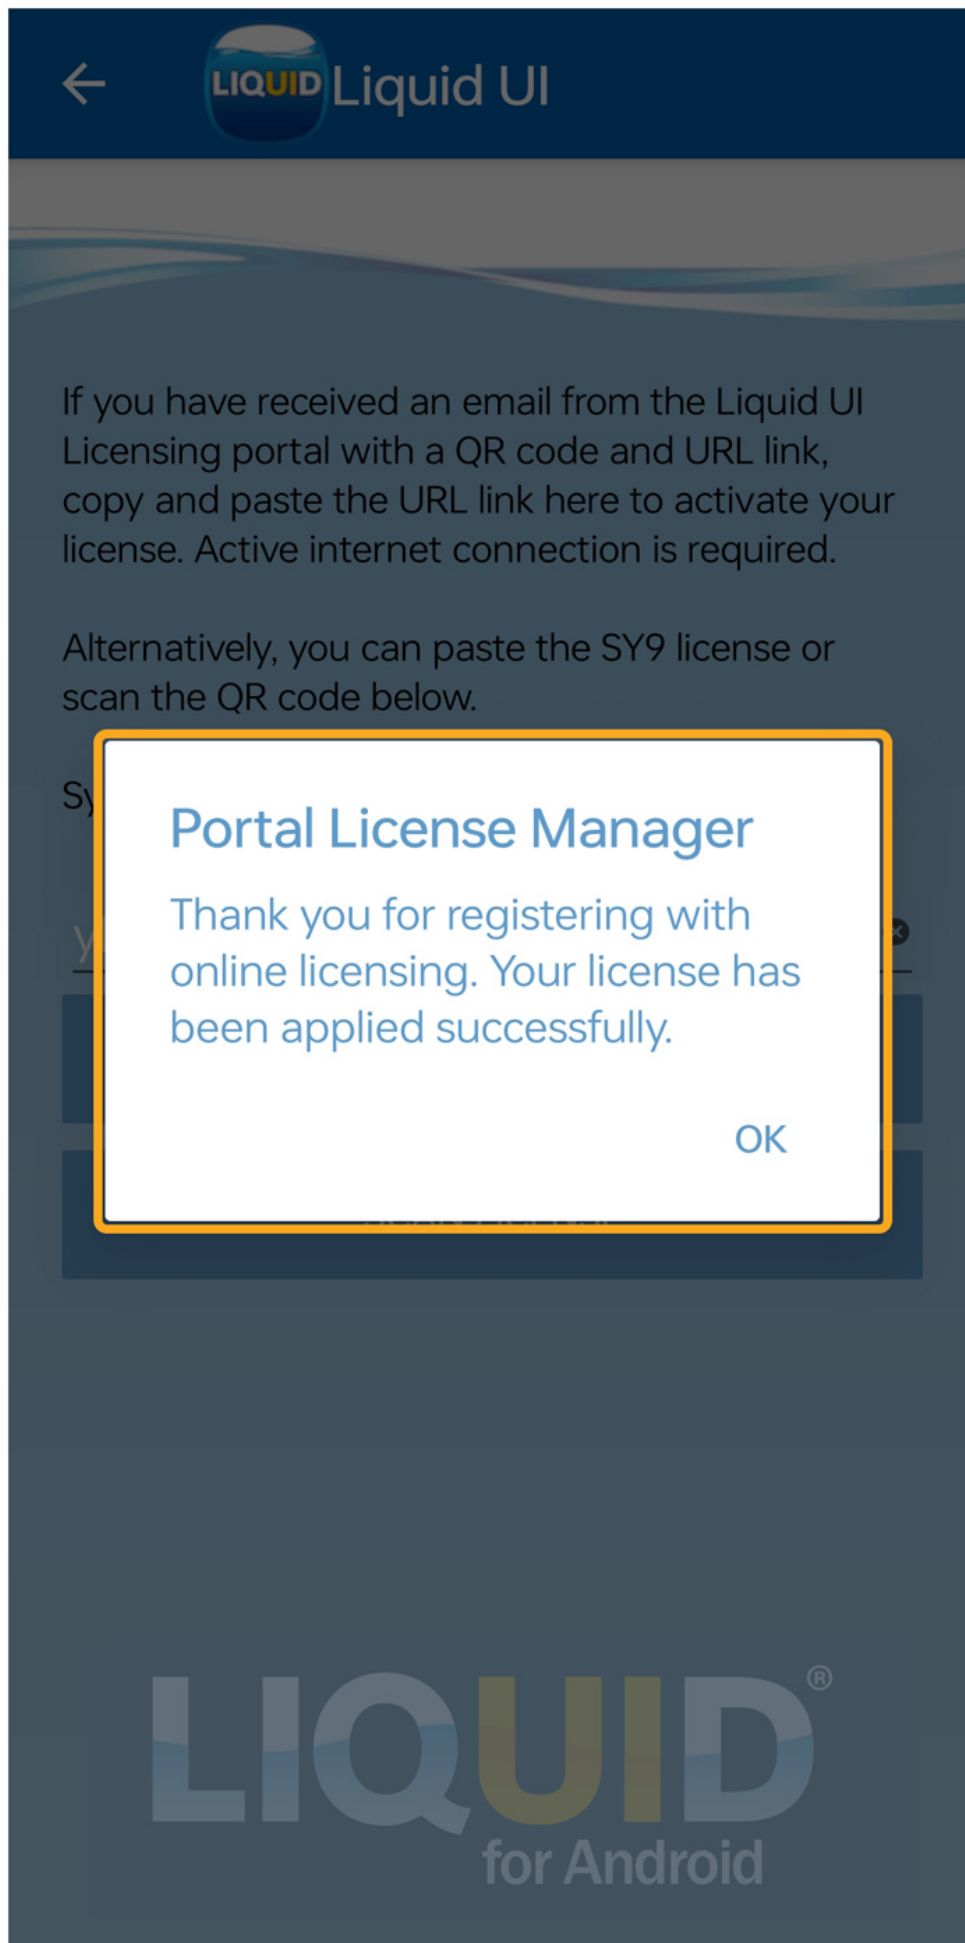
LIQUID Liquid UI

If you have received an email from the Liquid UI Licensing portal with a QR code and URL link, copy and paste the URL link here to activate your license. Active internet connection is required.

Alternatively, you can paste the SY9 license or scan the QR code below.

Sy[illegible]

Portal License Manager

Thank you for registering with online licensing. Your license has been applied successfully.

OK

LIQUID®
for Android